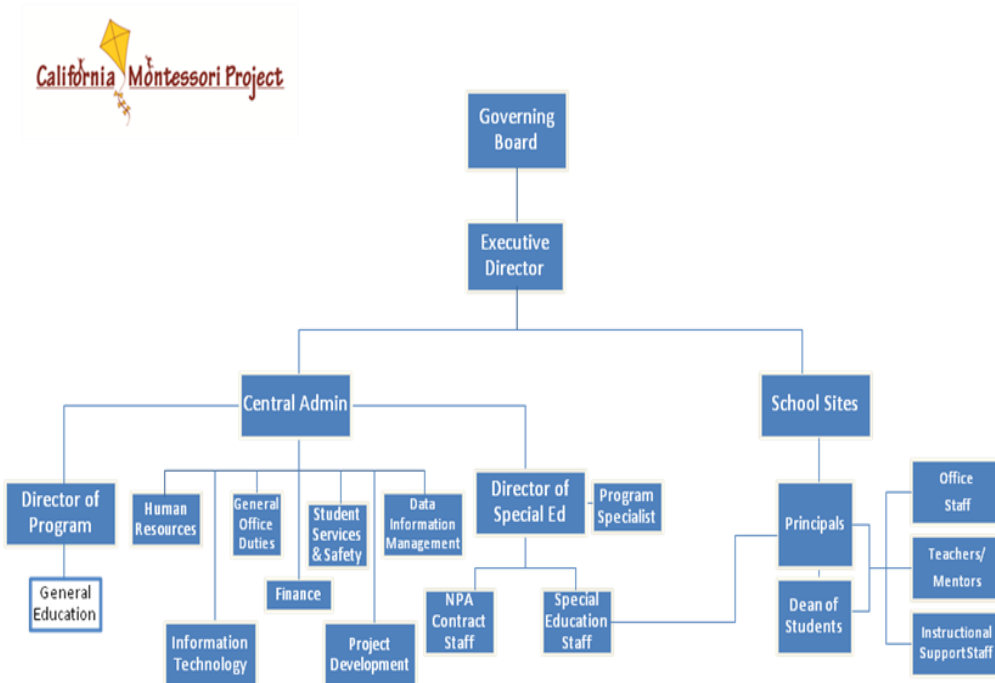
California Montessori Project

Governing Board

Executive Director

Central Admin

School Sites

Director of Program

General Education

Human Resources

General Office Duties

Student Services & Safety

Data Information Management

Finance

Information Technology

Project Development

Director of Special Ed

Program Specialist

NPA Contract Staff

Special Education Staff

Principals

Dean of Students

Office Staff

Teachers/ Mentors

Instructional SupportStaff